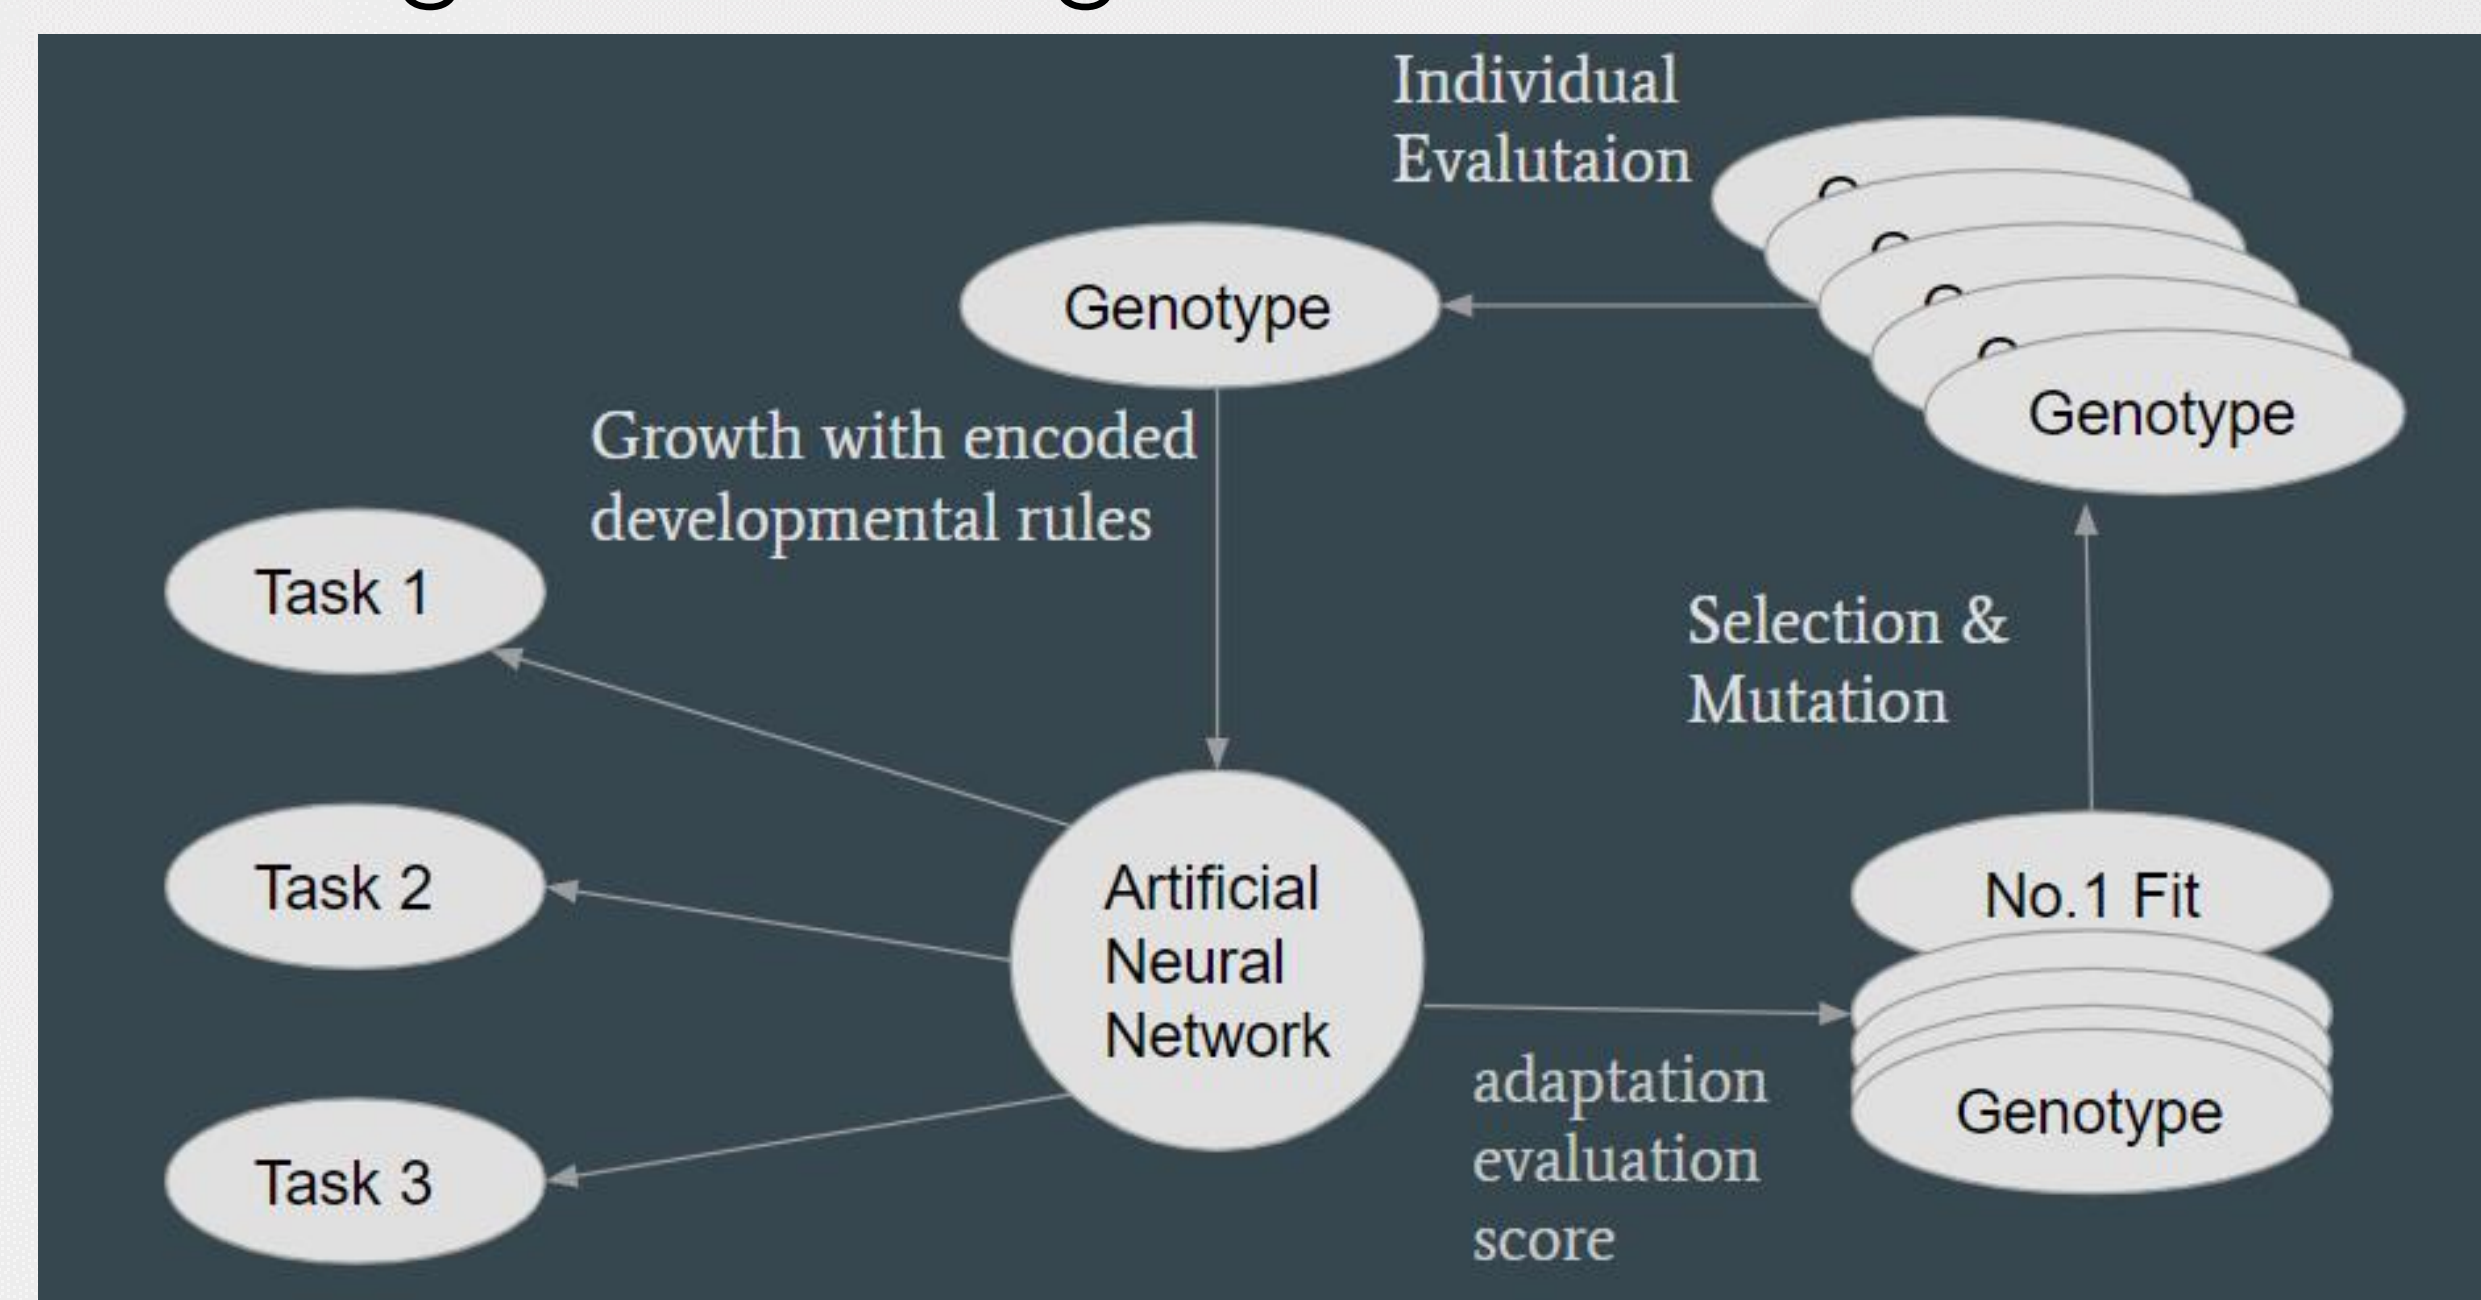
Individual Evalutaion

Genotype

Genotype

Growth with encoded developmental rules

Task 1

Selection & Mutation

Task 2

Artificial Neural Network

No.1 Fit

Genotype

Task 3

adaptation evaluation score